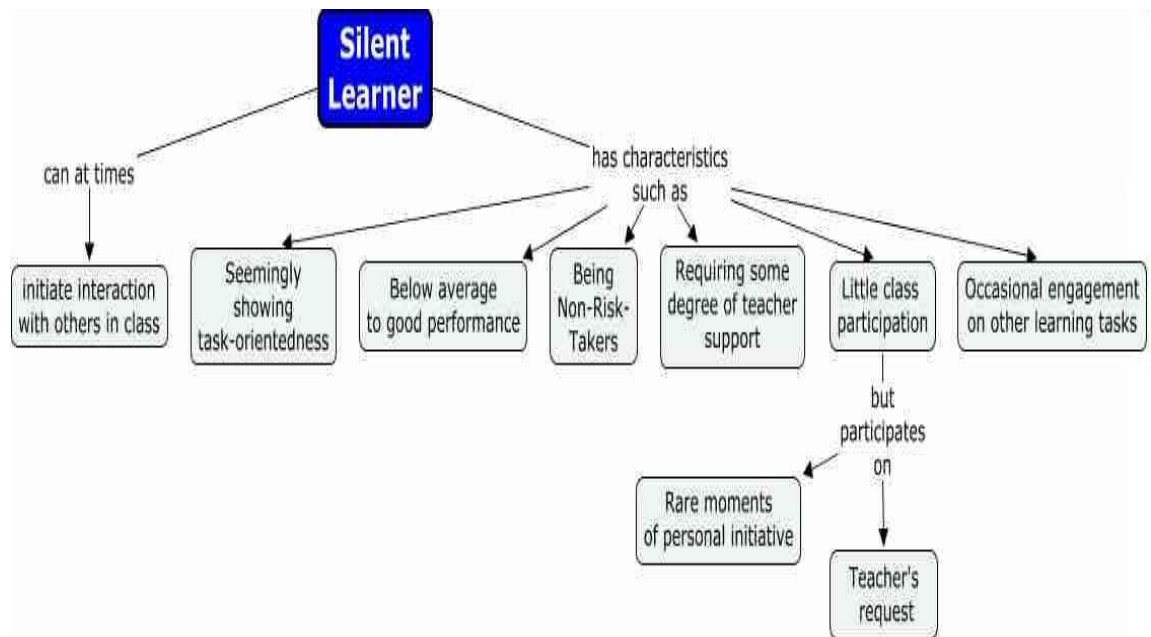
Silent Learner

can at times

initiate interaction with others in class

has characteristics such as

Seemingly showing task-orientedness

Below average to good performance

Being Non-Risk-Takers

Requiring some degree of teacher support

Little class participation

Occasional engagement on other learning tasks

but participates on

Rare moments of personal initiative

Teacher's request